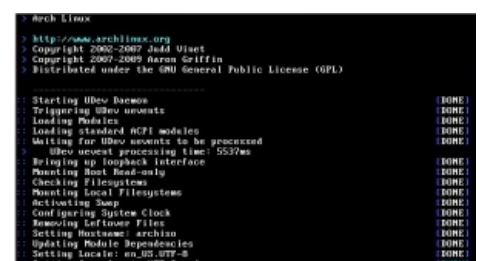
> Arch Linux

> http://www.archlinux.org
> Copyright 2002-2007 Judd Vinet
> Copyright 2007-2009 Aaron Griffin
> Distributed under the GNU General Public License (GPL)

:: Starting UDev Daemon [DONE]
:: Triggering UDev uevents [DONE]
:: Loading Modules [DONE]
:: Loading standard ACPI modules [DONE]
:: Waiting for UDev uevents to be processed [DONE]
> UDev uevent processing time: 5537ms
:: Bringing up loopback interface [DONE]
:: Mounting Root Read-only [DONE]
:: Checking Filesystems [DONE]
:: Mounting Local Filesystems [DONE]
:: Activating Swap [DONE]
:: Configuring System Clock [DONE]
:: Removing Leftover Files [DONE]
:: Setting Hostname: archiso [DONE]
:: Updating Module Dependencies [DONE]
:: Setting Locale: en_US.UTF-8 [DONE]